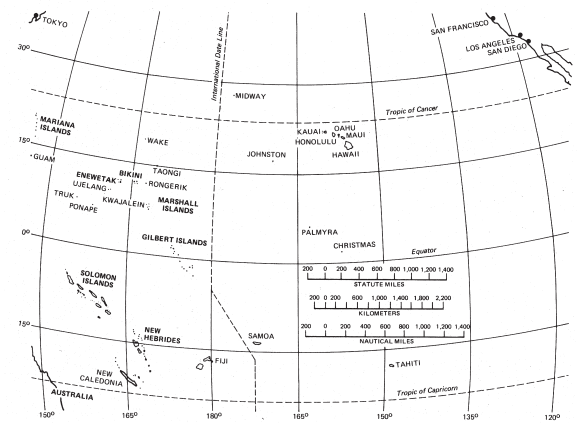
TOKYO
SAN FRANCISCO
LOS ANGELES
SAN DIEGO
30°
International Date Line
MIDWAY
Tropic of Cancer
MARIANA ISLANDS
KAUAI
OAHU
MAUI
HONOLULU
HAWAII
15°
GUAM
WAKE
JOHNSTON
TAONGI
BIKINI
ENEWETAK
RONGERIK
UJELANG
TRUK
KWAJALEIN
MARSHALL ISLANDS
PONAPE
0°
PALMYRA
GILBERT ISLANDS
CHRISTMAS
Equator

| 200 | 0 | 200 | 400 | 600 | 800 | 1,000 | 1,200 | 1,400 |
|---|---|---|---|---|---|---|---|---|

STATUTE MILES

| 200 | 0 | 200 | 600 | 1,000 | 1,400 | 1,800 | 2,200 |
|---|---|---|---|---|---|---|---|

KILOMETERS

| 200 | 0 | 200 | 400 | 600 | 800 | 1,000 | 1,200 | 1,400 |
|---|---|---|---|---|---|---|---|---|

NAUTICAL MILES

SOLOMON ISLANDS
15°
NEW HEBRIDES
SAMOA
FIJI
TAHITI
NEW CALEDONIA
AUSTRALIA
Tropic of Capricorn
150°
165°
180°
165°
150°
135°
120°